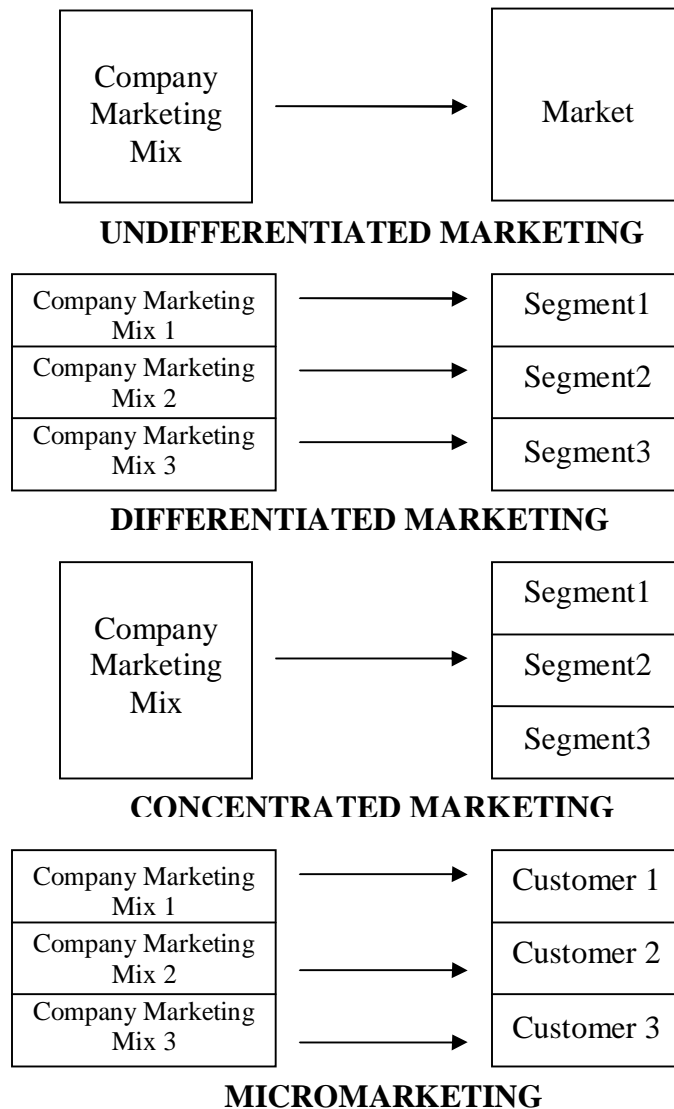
Company Marketing Mix

Market

UNDIFFERENTIATED MARKETING

Company Marketing Mix 1

Company Marketing Mix 2

Company Marketing Mix 3

Segment1

Segment2

Segment3

DIFFERENTIATED MARKETING

Company Marketing Mix

Segment1

Segment2

Segment3

CONCENTRATED MARKETING

Company Marketing Mix 1

Company Marketing Mix 2

Company Marketing Mix 3

Customer 1

Customer 2

Customer 3

MICROMARKETING